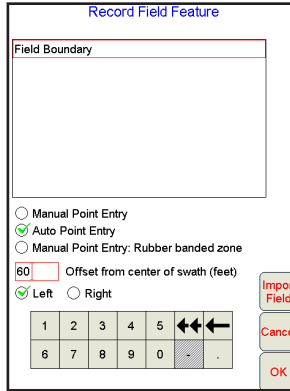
Record Field Feature

Field Boundary

Manual Point Entry
Auto Point Entry
Manual Point Entry: Rubber banded zone

60 Offset from center of swath (feet)

Left Right

| 1 | 2 | 3 | 4 | 5 | ◄◄ | ← |
|---|---|---|---|---|---|---|
| 6 | 7 | 8 | 9 | 0 | | . |

Impo Field

Canc

OK